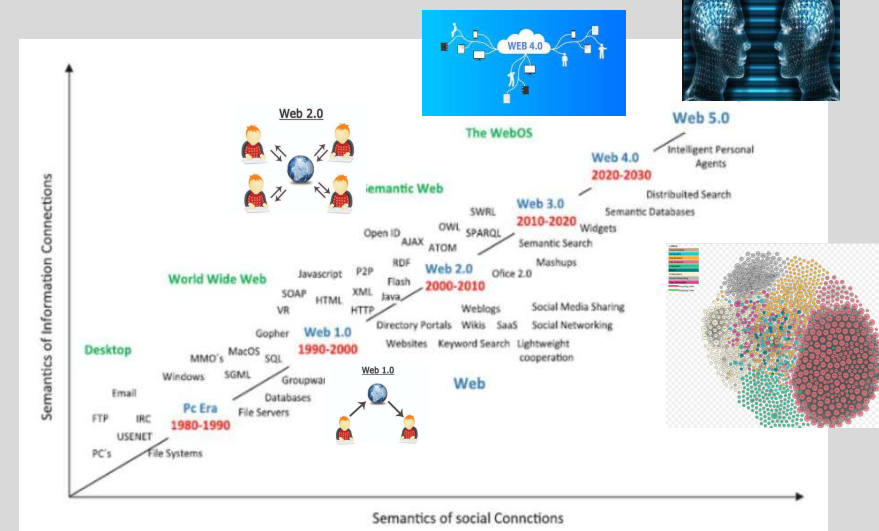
WEB 4.0

Web 2.0

The WebOS

Web 5.0

Intelligent Personal Agents

Web 4.0
2020-2030

Distributed Search

emantic Web

Web 3.0
2010-2020

SWRL

OWL

SPARQL

Semantic Databases

Widgets

Open ID

AJAX

ATOM

Semantic Search

RDF

Web 2.0
2000-2010

Mashups

World Wide Web

Javascript

P2P

Office 2.0

SOAP

HTML

XML

Flash

Java

VR

HTTP

Weblogs

Social Media Sharing

Gopher

Web 1.0
1990-2000

Directory Portals

Wikis

SaaS

Social Networking

Desktop

MacOS

SQL

Websites

Keyword Search

Lightweight cooperation

MMO´s

Windows

SGML

Web 1.0

Web

Email

Groupwa

Databases

FTP

IRC

Pc Era
1980-1990

File Servers

USENET

PC´s

File Systems

Semantics of Information Connections

Semantics of social Connctions